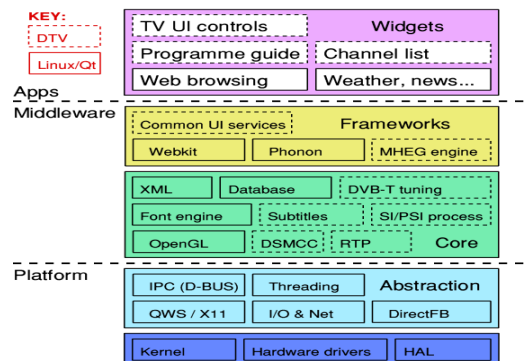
KEY:
DTV
Linux/Qt

TV UI controls
Widgets
Programme guide
Channel list
Web browsing
Weather, news...

Apps

Middleware

Common UI services
Frameworks
Webkit
Phonon
MHEG engine

XML
Database
DVB-T tuning
Font engine
Subtitles
SI/PSI process
OpenGL
DSMCC
RTP
Core

Platform

IPC (D-BUS)
Threading
Abstraction
QWS / X11
I/O & Net
DirectFB

Kernel
Hardware drivers
HAL